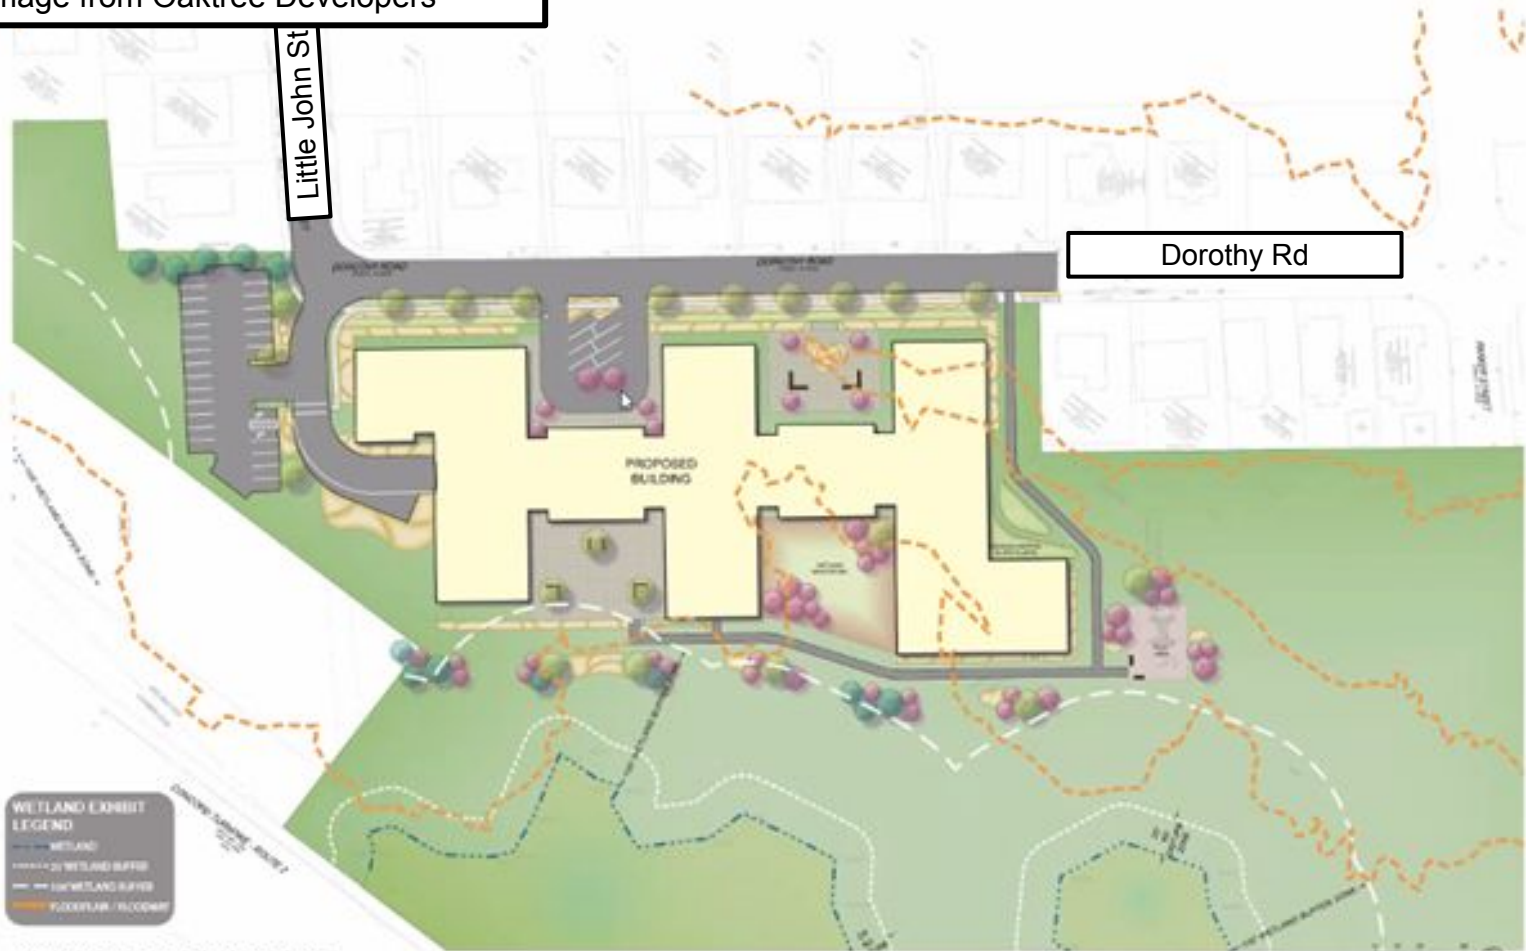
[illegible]age from Oaktree Developers

Little John St

Dorothy Rd

DOROTHY ROAD

DOROTHY ROAD

PROPOSED BUILDING

WETLAND EXHIBIT LEGEND

WETLAND

25' WETLAND BUFFER

100' WETLAND BUFFER

FLOODPLAIN / FLOODWAY

CONCORD TURNPIKE - ROUTE 2